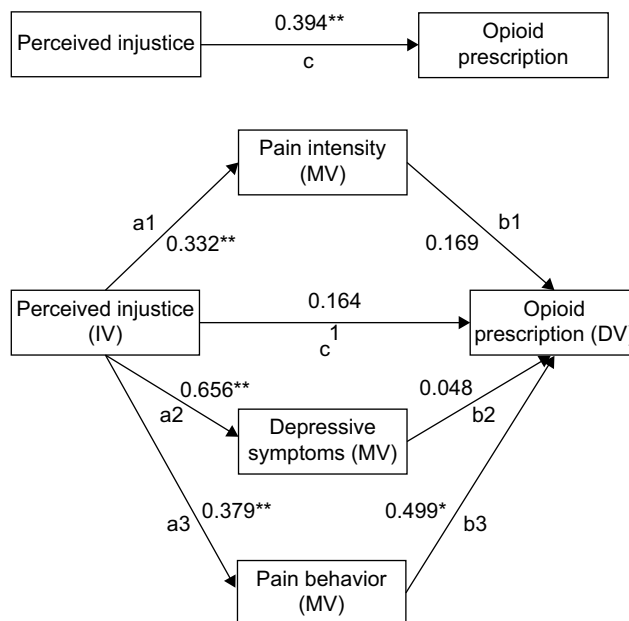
Perceived injustice
0.394**
c
Opioid prescription

Pain intensity (MV)
a1
0.332**
b1
0.169
Perceived injustice (IV)
0.164
$c^1$
Opioid prescription (DV
0.656**
a2
0.048
b2
Depressive symptoms (MV)
a3
0.379**
0.499*
b3
Pain behavior (MV)